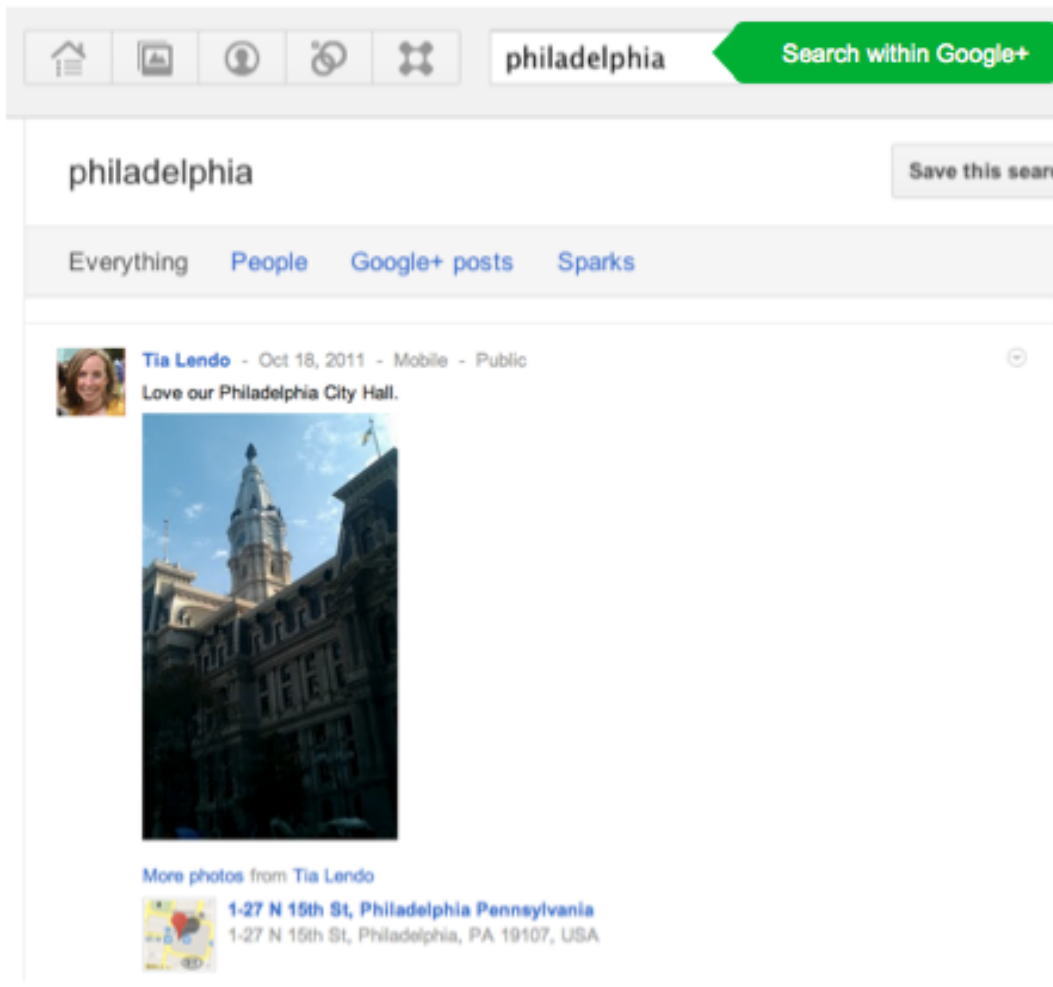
philadelphia

Search within Google+

philadelphia

Save this sear

Everything People Google+ posts Sparks

Tia Lendo - Oct 18, 2011 - Mobile - Public

Love our Philadelphia City Hall.

More photos from Tia Lendo

1-27 N 15th St, Philadelphia Pennsylvania

1-27 N 15th St, Philadelphia, PA 19107, USA